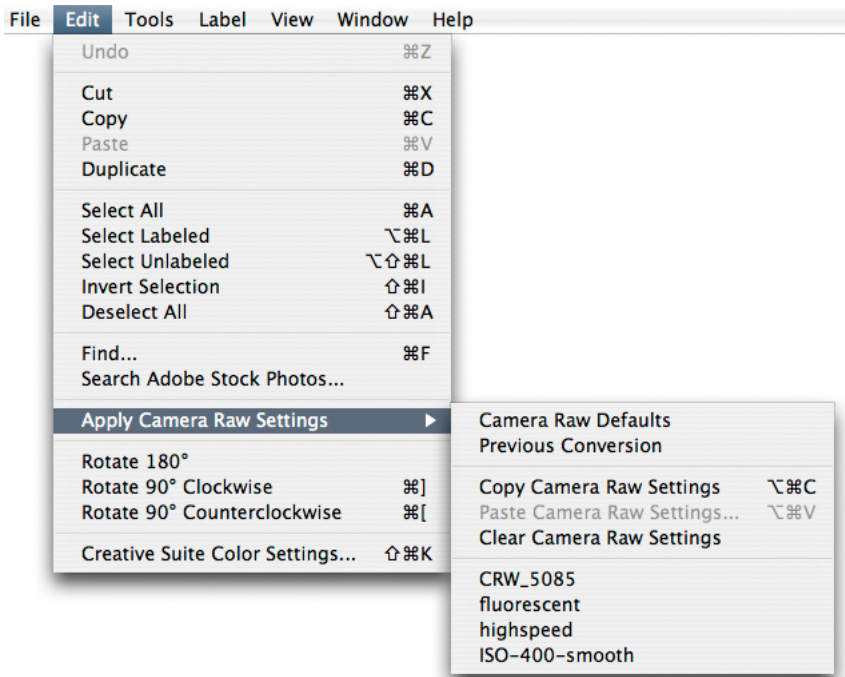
File Edit Tools Label View Window Help

Undo ⌘Z

Cut ⌘X
Copy ⌘C
Paste ⌘V
Duplicate ⌘D

Select All ⌘A
Select Labeled ⌥⌘L
Select Unlabeled ⌥⇧⌘L
Invert Selection ⇧⌘I
Deselect All ⇧⌘A

Find... ⌘F
Search Adobe Stock Photos...

Apply Camera Raw Settings ▶

Rotate 180°
Rotate 90° Clockwise ⌘]
Rotate 90° Counterclockwise ⌘[

Creative Suite Color Settings... ⇧⌘K

Camera Raw Defaults
Previous Conversion

Copy Camera Raw Settings ⌥⌘C
Paste Camera Raw Settings... ⌥⌘V
Clear Camera Raw Settings

CRW_5085
fluorescent
highspeed
ISO-400-smooth